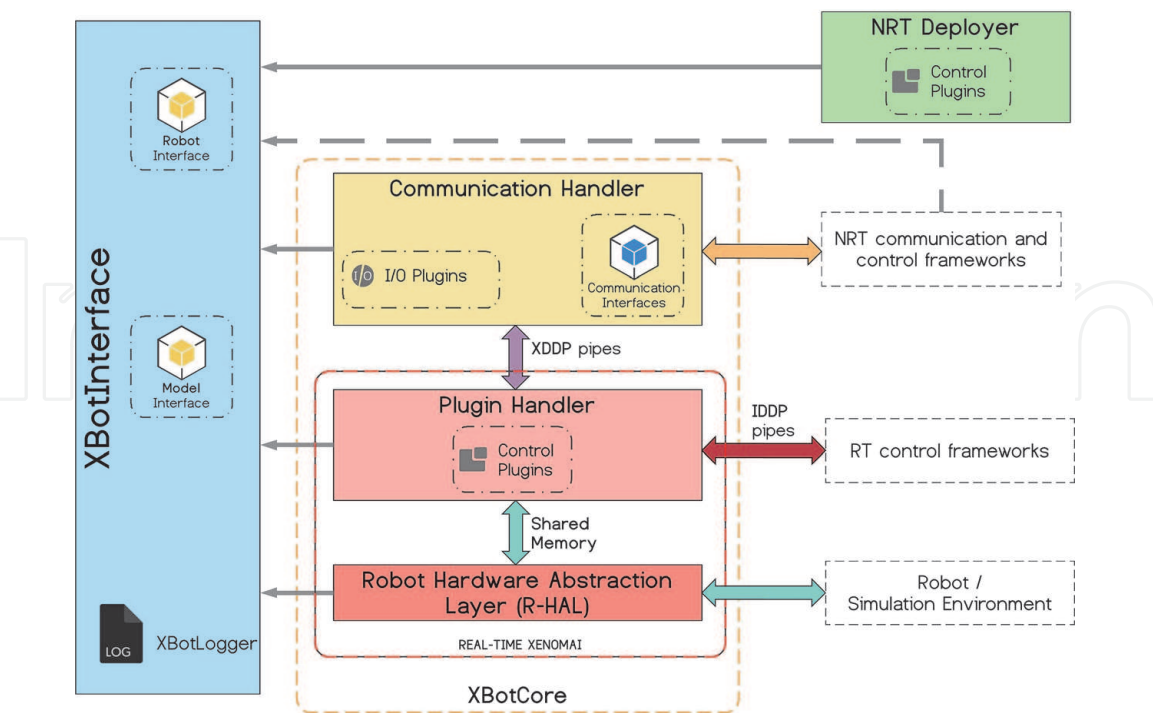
NRT Deployer

Control Plugins

Robot Interface

XBotInterface

Communication Handler

I/O Plugins

Communication Interfaces

NRT communication and control frameworks

XDDP pipes

Model Interface

Plugin Handler

Control Plugins

IDDP pipes

RT control frameworks

Shared Memory

Robot Hardware Abstraction Layer (R-HAL)

Robot / Simulation Environment

LOG

XBotLogger

REAL-TIME XENOMAI

XBotCore